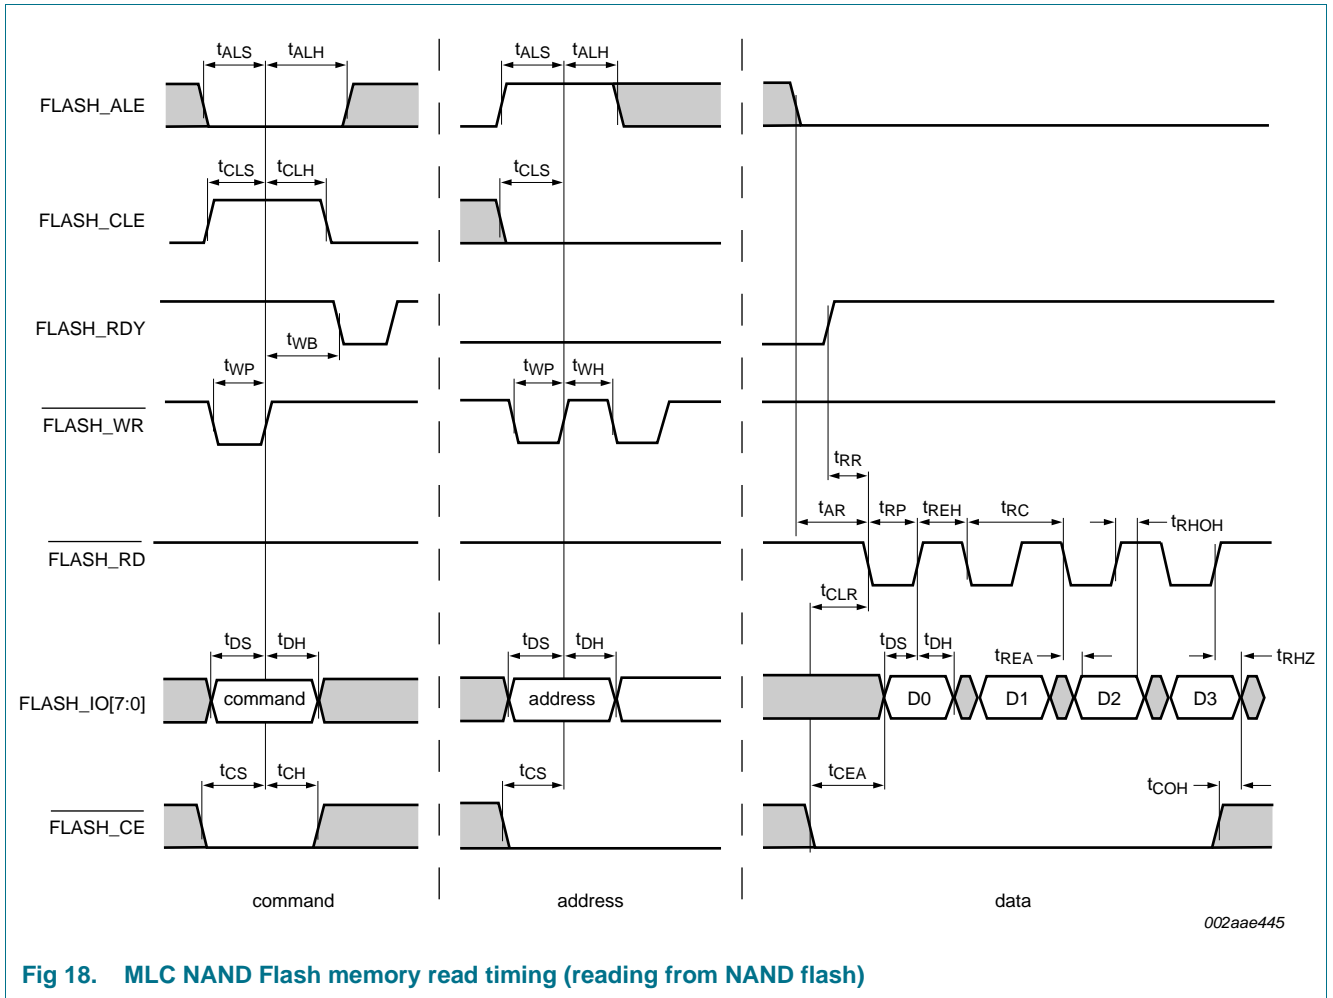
$t_{ALS}$ $t_{ALH}$ $t_{ALS}$ $t_{ALH}$

FLASH_ALE

$t_{CLS}$ $t_{CLH}$ $t_{CLS}$

FLASH_CLE

FLASH_RDY

$t_{WB}$

$t_{WP}$ $t_{WP}$ $t_{WH}$

$\overline{\text{FLASH\_WR}}$

$t_{RR}$

$t_{AR}$ $t_{RP}$ $t_{REH}$ $t_{RC}$ $t_{RHOH}$

$\overline{\text{FLASH\_RD}}$

$t_{CLR}$

$t_{DS}$ $t_{DH}$ $t_{DS}$ $t_{DH}$ $t_{DS}$ $t_{DH}$ $t_{REA}$ $t_{RHZ}$

FLASH_IO[7:0]

command

address

D0 D1 D2 D3

$t_{CS}$ $t_{CH}$ $t_{CS}$ $t_{CEA}$ $t_{COH}$

$\overline{\text{FLASH\_CE}}$

command

address

data

002aae445

Fig 18. MLC NAND Flash memory read timing (reading from NAND flash)